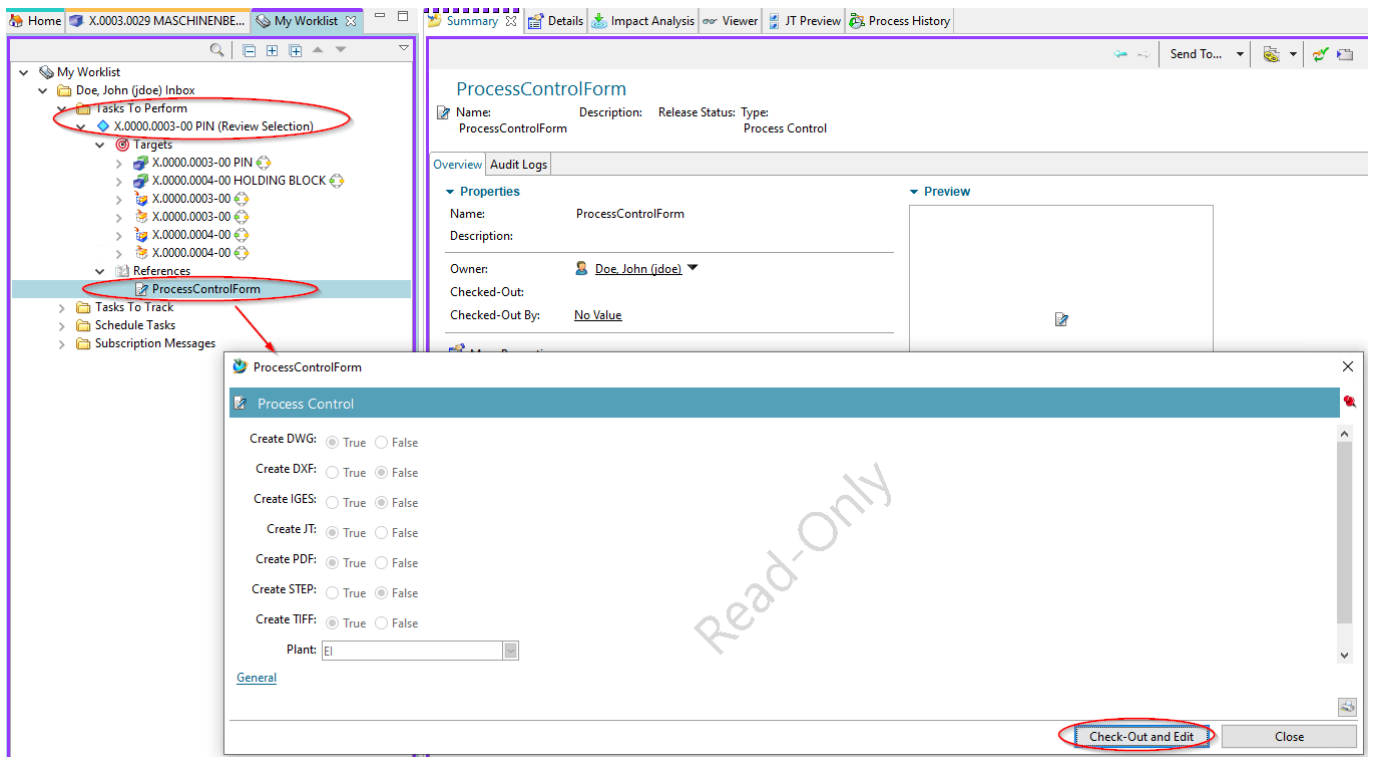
Home | X.0003.0029 MASCHINENBE... | My Worklist

My Worklist
Doe, John (jdoe) Inbox
Tasks To Perform
X.0000.0003-00 PIN (Review Selection)
Targets
X.0000.0003-00 PIN
X.0000.0004-00 HOLDING BLOCK
X.0000.0003-00
X.0000.0003-00
X.0000.0004-00
X.0000.0004-00
References
ProcessControlForm
Tasks To Track
Schedule Tasks
Subscription Messages

Summary | Details | Impact Analysis | Viewer | JT Preview | Process History

Send To...

ProcessControlForm

Name: ProcessControlForm
Description:
Release Status:
Type: Process Control

Overview | Audit Logs

Properties
Name: ProcessControlForm
Description:
Owner: Doe, John (jdoe)
Checked-Out:
Checked-Out By: No Value

Preview

ProcessControlForm

Process Control

Create DWG: True False
Create DXF: True False
Create IGES: True False
Create JT: True False
Create PDF: True False
Create STEP: True False
Create TIFF: True False
Plant: EI

Read-Only

General

Check-Out and Edit
Close